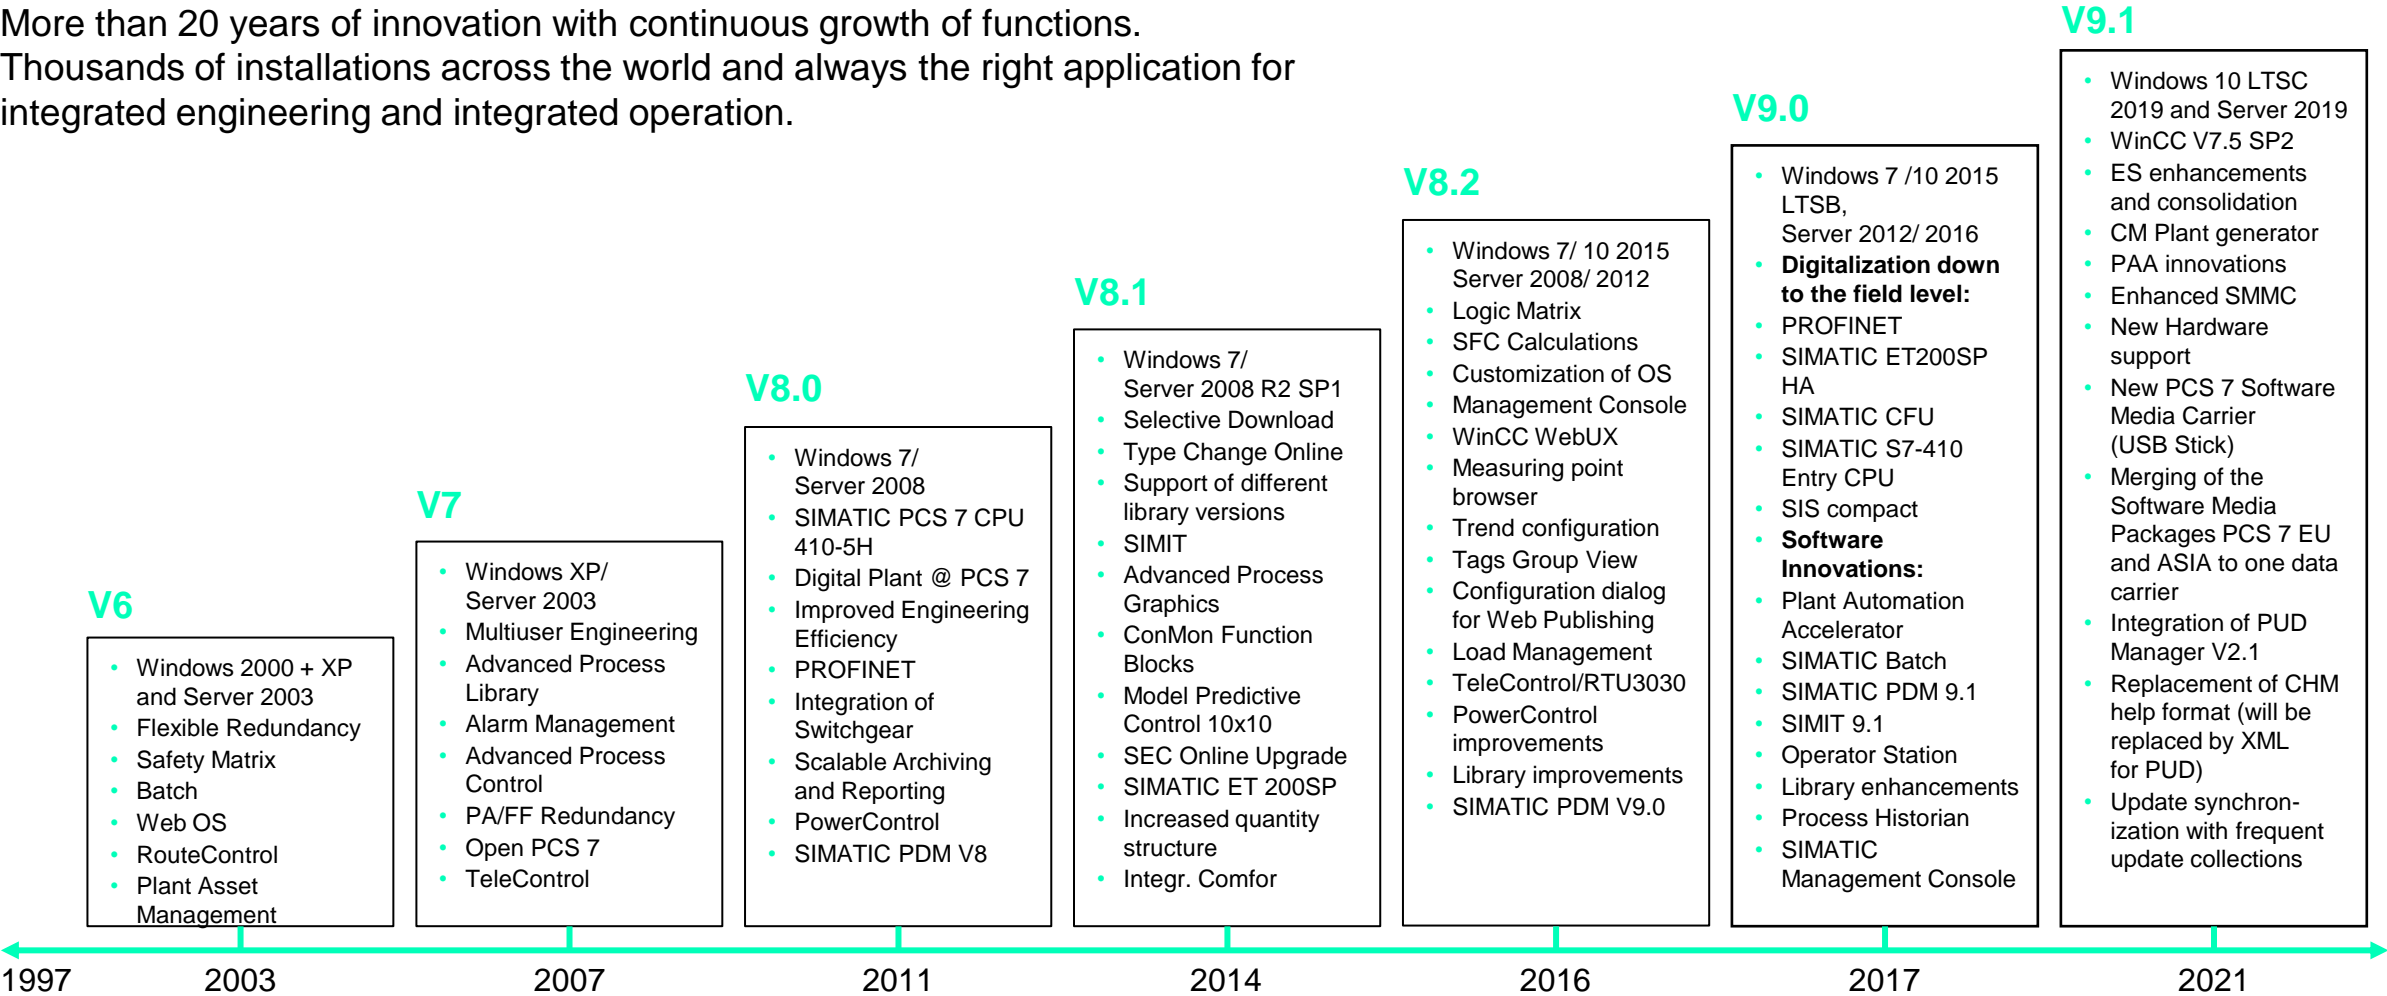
More than 20 years of innovation with continuous growth of functions.
Thousands of installations across the world and always the right application for integrated engineering and integrated operation.

V6
- Windows 2000 + XP and Server 2003
- Flexible Redundancy
- Safety Matrix
- Batch
- Web OS
- RouteControl
- Plant Asset Management

V7
- Windows XP/ Server 2003
- Multiuser Engineering
- Advanced Process Library
- Alarm Management
- Advanced Process Control
- PA/FF Redundancy
- Open PCS 7
- TeleControl

V8.0
- Windows 7/ Server 2008
- SIMATIC PCS 7 CPU 410-5H
- Digital Plant @ PCS 7
- Improved Engineering Efficiency
- PROFINET
- Integration of Switchgear
- Scalable Archiving and Reporting
- PowerControl
- SIMATIC PDM V8

V8.1
- Windows 7/ Server 2008 R2 SP1
- Selective Download
- Type Change Online
- Support of different library versions
- SIMIT
- Advanced Process Graphics
- ConMon Function Blocks
- Model Predictive Control 10x10
- SEC Online Upgrade
- SIMATIC ET 200SP
- Increased quantity structure
- Integr. Comfor

V8.2
- Windows 7/ 10 2015 Server 2008/ 2012
- Logic Matrix
- SFC Calculations
- Customization of OS
- Management Console
- WinCC WebUX
- Measuring point browser
- Trend configuration
- Tags Group View
- Configuration dialog for Web Publishing
- Load Management
- TeleControl/RTU3030
- PowerControl improvements
- Library improvements
- SIMATIC PDM V9.0

V9.0
- Windows 7 /10 2015 LTSB, Server 2012/ 2016
- **Digitalization down to the field level:**
- PROFINET
- SIMATIC ET200SP HA
- SIMATIC CFU
- SIMATIC S7-410 Entry CPU
- SIS compact
- **Software Innovations:**
- Plant Automation Accelerator
- SIMATIC Batch
- SIMATIC PDM 9.1
- SIMIT 9.1
- Operator Station
- Library enhancements
- Process Historian
- SIMATIC Management Console

V9.1
- Windows 10 LTSC 2019 and Server 2019
- WinCC V7.5 SP2
- ES enhancements and consolidation
- CM Plant generator
- PAA innovations
- Enhanced SMMC
- New Hardware support
- New PCS 7 Software Media Carrier (USB Stick)
- Merging of the Software Media Packages PCS 7 EU and ASIA to one data carrier
- Integration of PUD Manager V2.1
- Replacement of CHM help format (will be replaced by XML for PUD)
- Update synchronization with frequent update collections

1997 2003 2007 2011 2014 2016 2017 2021